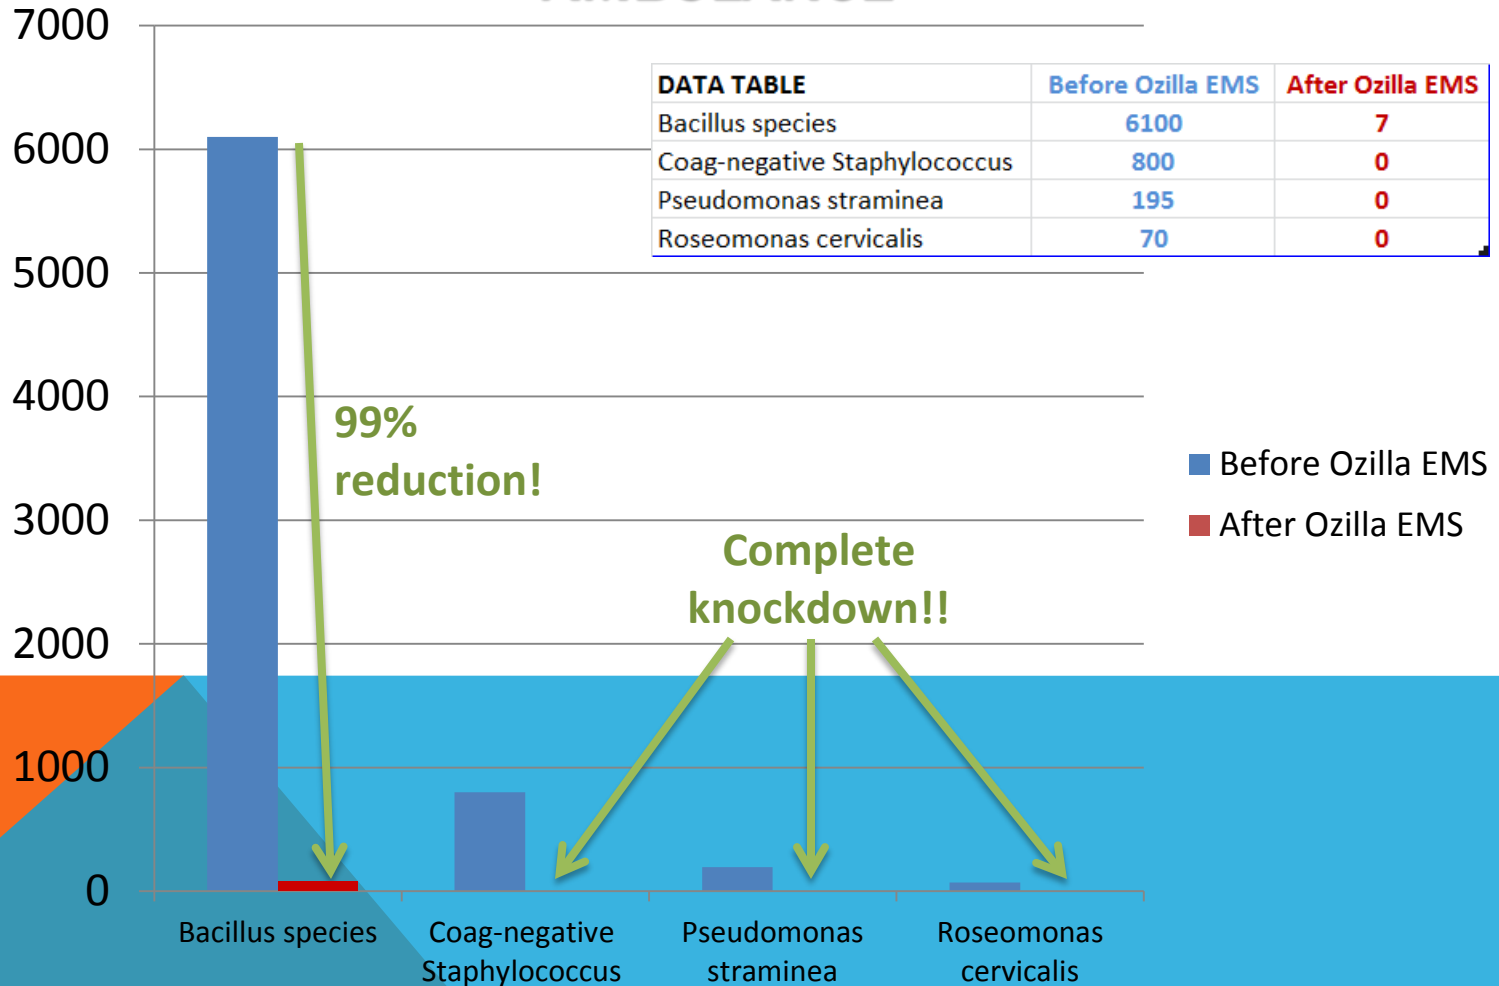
7000
6000
5000
4000
3000
2000
1000
0

| DATA TABLE | Before Ozilla EMS | After Ozilla EMS |
|---|---|---|
| Bacillus species | 6100 | 7 |
| Coag-negative Staphylococcus | 800 | 0 |
| Pseudomonas straminea | 195 | 0 |
| Roseomonas cervicalis | 70 | 0 |

99% reduction!

Complete knockdown!!

Before Ozilla EMS
After Ozilla EMS

Bacillus species
Coag-negative Staphylococcus
Pseudomonas straminea
Roseomonas cervicalis